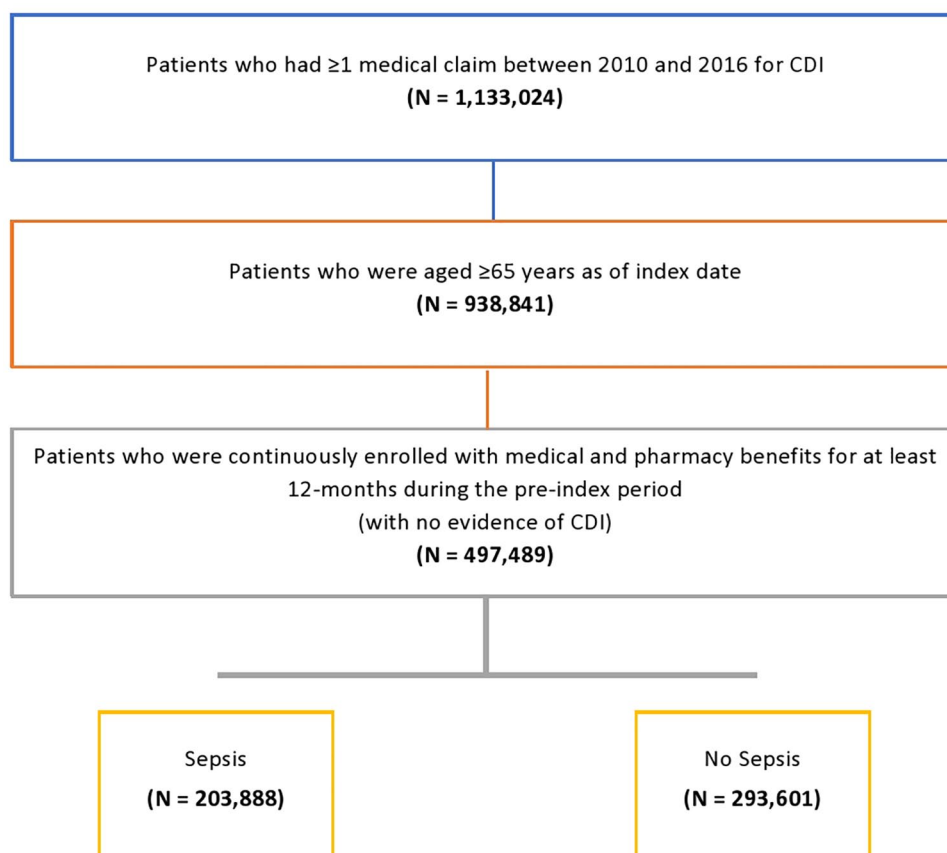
Patients who had ≥1 medical claim between 2010 and 2016 for CDI
**(N = 1,133,024)**

Patients who were aged ≥65 years as of index date
**(N = 938,841)**

Patients who were continuously enrolled with medical and pharmacy benefits for at least 12-months during the pre-index period
(with no evidence of CDI)
**(N = 497,489)**

Sepsis
**(N = 203,888)**

No Sepsis
**(N = 293,601)**